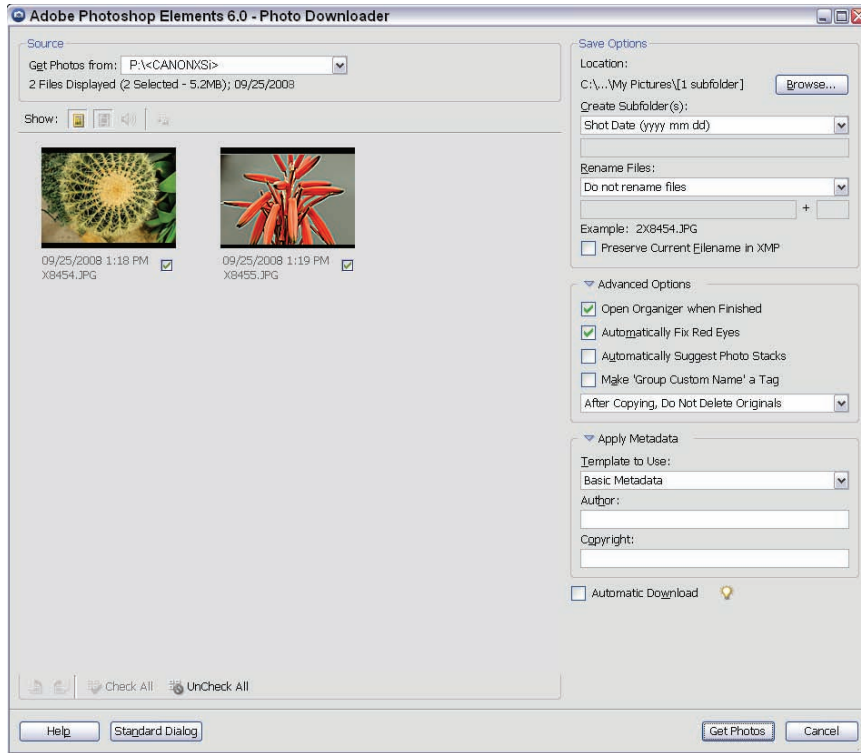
Adobe Photoshop Elements 6.0 - Photo Downloader

Source

Get Photos from: P:\<CANONXSi>

2 Files Displayed (2 Selected - 5.2MB); 09/25/2008

Show:

09/25/2008 1:18 PM
X8454.JPG

09/25/2008 1:19 PM
X8455.JPG

Check All UnCheck All

Save Options

Location:

C:\...\My Pictures\[1 subfolder] Browse...

Create Subfolder(s):

Shot Date (yyyy mm dd)

Rename Files:

Do not rename files

+

Example: 2X8454.JPG

Preserve Current Filename in XMP

Advanced Options

Open Organizer when Finished

Automatically Fix Red Eyes

Automatically Suggest Photo Stacks

Make 'Group Custom Name' a Tag

After Copying, Do Not Delete Originals

Apply Metadata

Template to Use:

Basic Metadata

Author:

Copyright:

Automatic Download

Help Standard Dialog

Get Photos Cancel